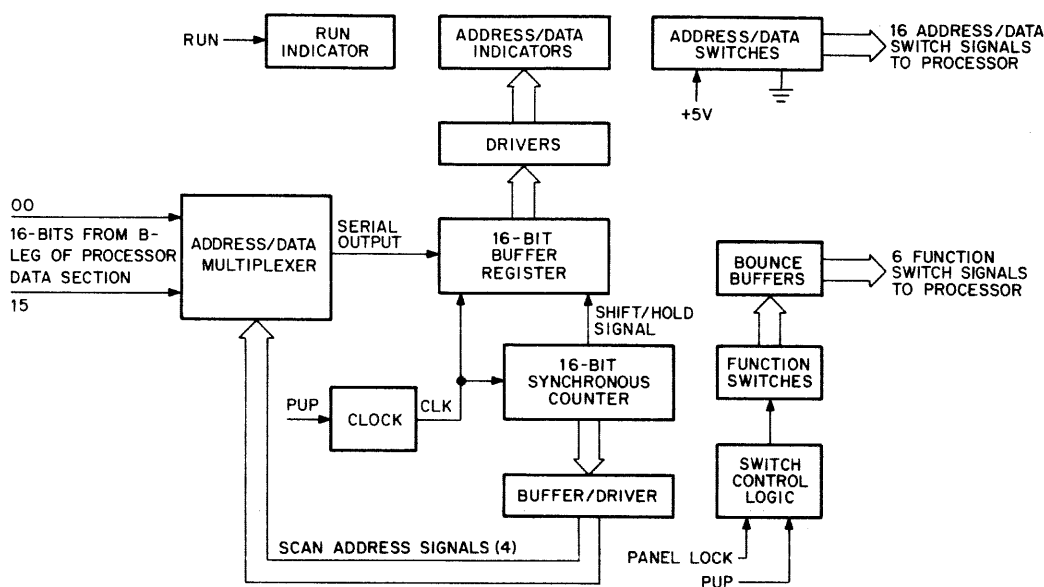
RUN
RUN INDICATOR
ADDRESS/DATA INDICATORS
ADDRESS/DATA SWITCHES
16 ADDRESS/DATA SWITCH SIGNALS TO PROCESSOR
+5V
DRIVERS
00
16-BITS FROM B-LEG OF PROCESSOR DATA SECTION
15
ADDRESS/DATA MULTIPLEXER
SERIAL OUTPUT
16-BIT BUFFER REGISTER
BOUNCE BUFFERS
6 FUNCTION SWITCH SIGNALS TO PROCESSOR
SHIFT/HOLD SIGNAL
16-BIT SYNCHRONOUS COUNTER
FUNCTION SWITCHES
PUP
CLOCK
CLK
BUFFER/DRIVER
SWITCH CONTROL LOGIC
SCAN ADDRESS SIGNALS (4)
PANEL LOCK
PUP